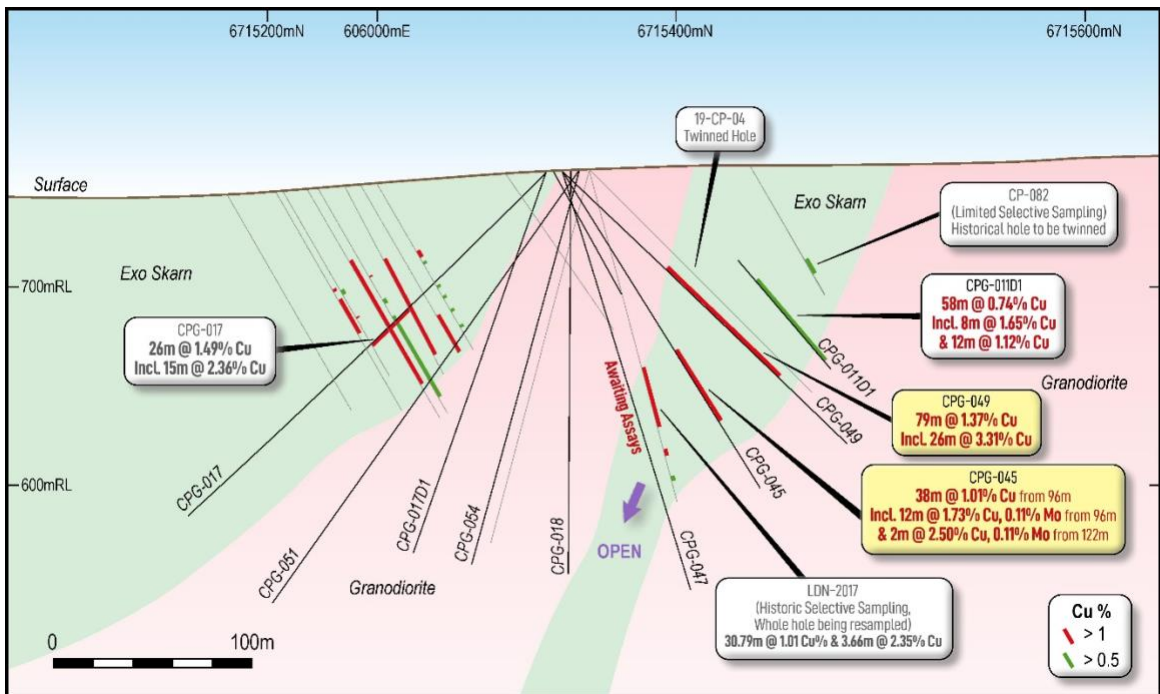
6715200mN 606000mE 6715400mN 6715600mN

19-CP-04
Twinned Hole

Surface

Exo Skarn

CP-082
(Limited Selective Sampling)
Historical hole to be twinned

700mRL

Exo Skarn

CPG-011D1
58m @ 0.74% Cu
Incl. 8m @ 1.65% Cu
& 12m @ 1.12% Cu

CPG-017
26m @ 1.49% Cu
Incl. 15m @ 2.36% Cu

CPG-011D1

Granodiorite

Awaiting Assays

CPG-049
79m @ 1.37% Cu
Incl. 26m @ 3.31% Cu

CPG-049

600mRL

CPG-017

CPG-045

CPG-045
38m @ 1.01% Cu from 96m
Incl. 12m @ 1.73% Cu, 0.11% Mo from 96m
& 2m @ 2.50% Cu, 0.11% Mo from 122m

CPG-017D1

CPG-054

CPG-018

OPEN

CPG-047

CPG-051

Granodiorite

LDN-2017
(Historic Selective Sampling,
Whole hole being resampled)
30.79m @ 1.01 Cu% & 3.66m @ 2.35% Cu

Cu %
> 1
> 0.5

0 100m